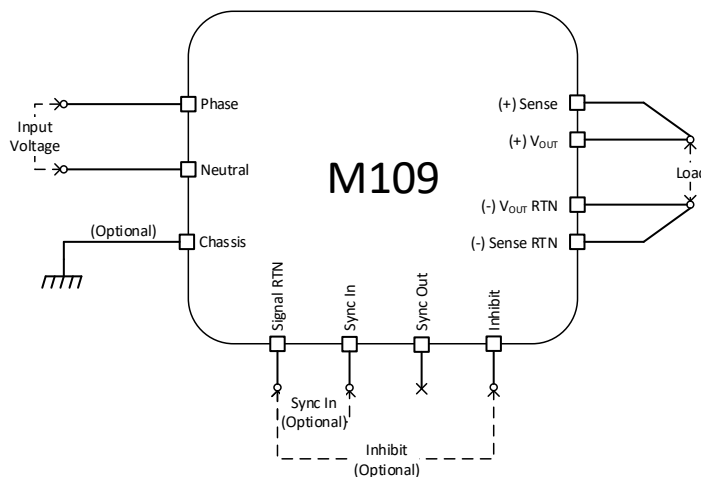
Input Voltage

Phase

Neutral

(Optional)

Chassis

M109

(+) Sense

(+) $V_{OUT}$

(-) $V_{OUT}$ RTN

(-) Sense RTN

Loa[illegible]

Signal RTN

Sync In

Sync Out

Inhibit

Sync In (Optional)

Inhibit (Optional)